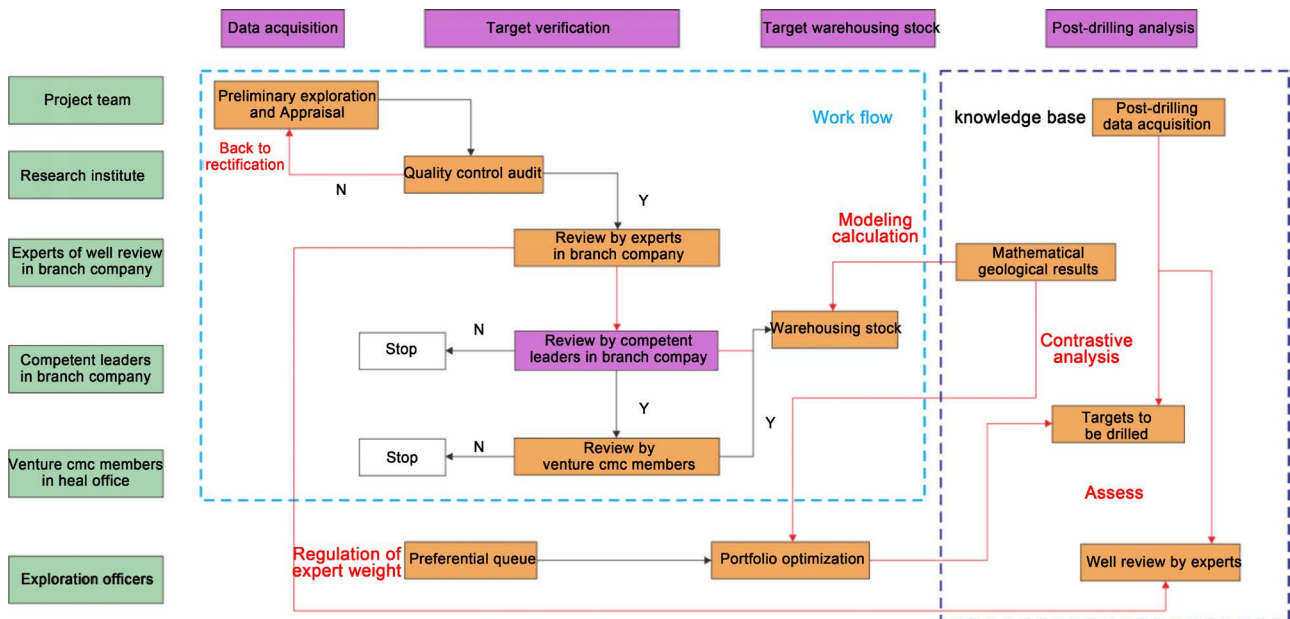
Data acquisition

Target verification

Target warehousing stock

Post-drilling analysis

Project team

Research institute

Experts of well review in branch company

Competent leaders in branch company

Venture cmc members in heal office

Exploration officers

Preliminary exploration and Appraisal

Work flow

Back to rectification

Quality control audit

N

Y

Review by experts in branch company

Modeling calculation

N

Stop

Review by competent leaders in branch compay

Warehousing stock

Y

Y

Stop

N

Review by venture cmc members

Regulation of expert weight

Preferential queue

Portfolio optimization

knowledge base

Post-drilling data acquisition

Mathematical geological results

Contrastive analysis

Targets to be drilled

Assess

Well review by experts